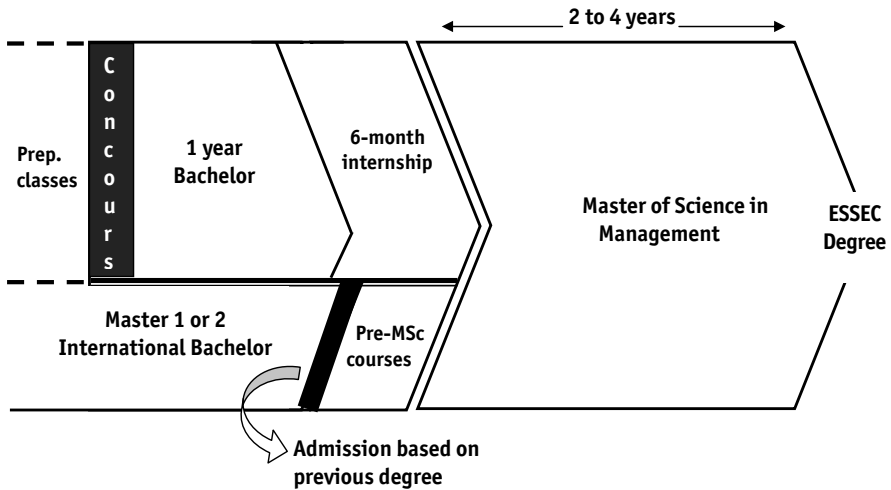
2 to 4 years

Prep. classes

C o n c o u r s

1 year Bachelor

6-month internship

Master of Science in Management

ESSEC Degree

Master 1 or 2 International Bachelor

Pre-MSc courses

Admission based on previous degree